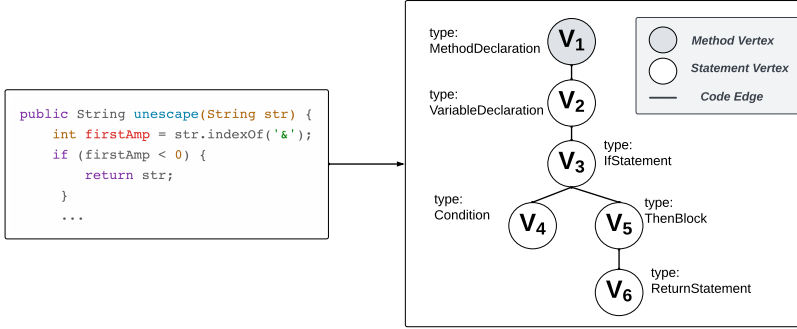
public String unescape(String str) {
    int firstAmp = str.indexOf('&');
    if (firstAmp < 0) {
        return str;
    }
    ...

type:
MethodDeclaration
$V_1$

type:
VariableDeclaration
$V_2$

type:
IfStatement
$V_3$

type:
Condition
$V_4$

type:
ThenBlock
$V_5$

type:
ReturnStatement
$V_6$

Method Vertex
Statement Vertex
Code Edge